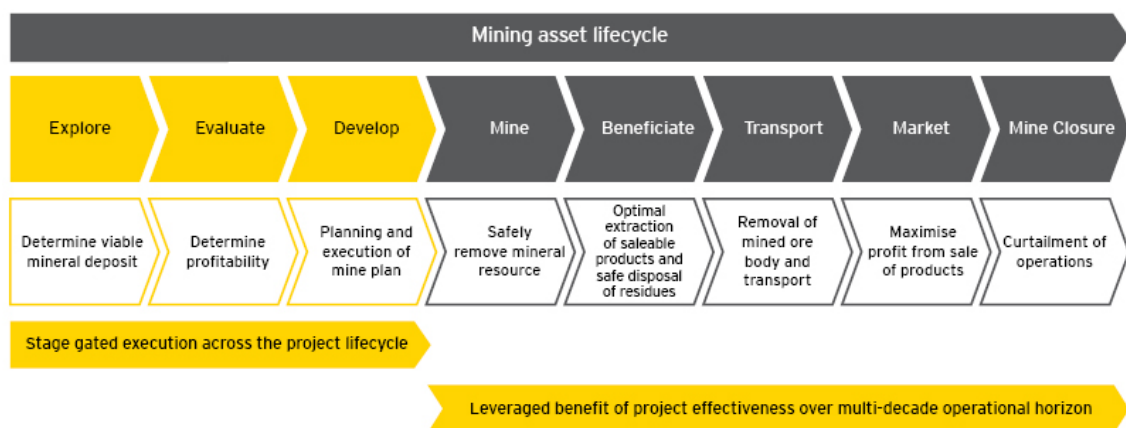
Mining asset lifecycle

Explore

Evaluate

Develop

Mine

Beneficiate

Transport

Market

Mine Closure

Determine viable mineral deposit

Determine profitability

Planning and execution of mine plan

Safely remove mineral resource

Optimal extraction of saleable products and safe disposal of residues

Removal of mined ore body and transport

Maximise profit from sale of products

Curtailment of operations

Stage gated execution across the project lifecycle

Leveraged benefit of project effectiveness over multi-decade operational horizon